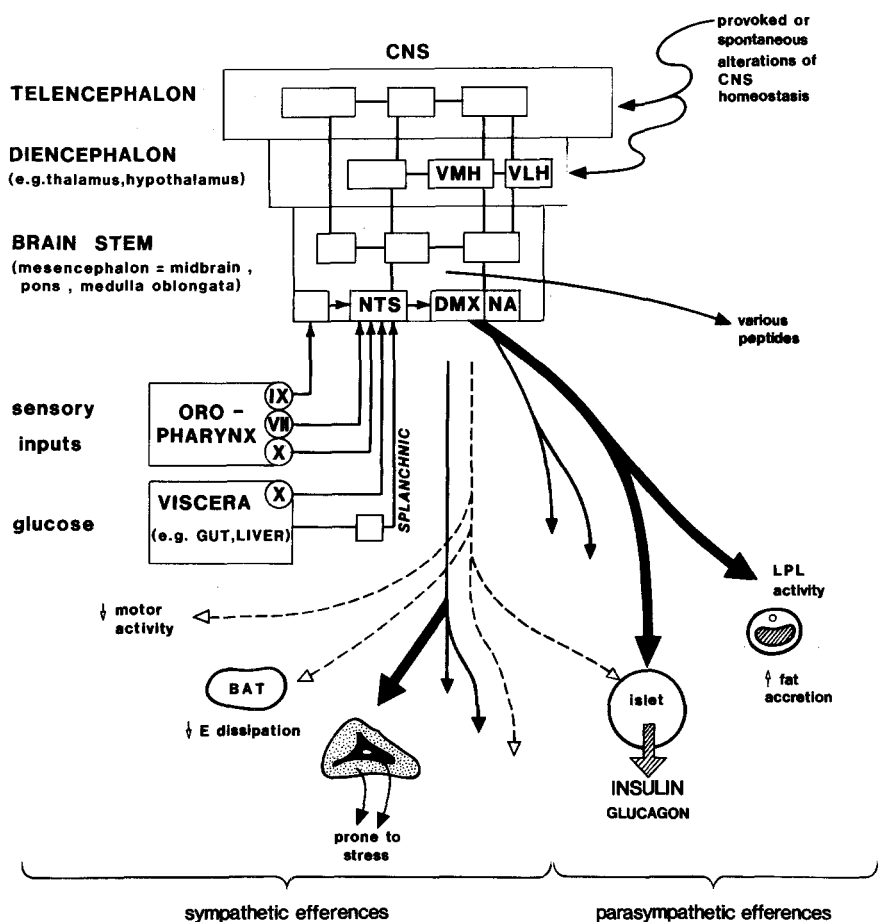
provoked or spontaneous alterations of CNS homeostasis

CNS

TELENCEPHALON

DIENCEPHALON
(e.g.thalamus,hypothalamus)

VMH
VLH

BRAIN STEM
(mesencephalon = midbrain , pons , medulla oblongata)

NTS
DMX
NA

various peptides

sensory inputs

ORO - PHARYNX
IX
VII
X

glucose

VISCERA
(e.g. GUT,LIVER)
X

SPLANCHNIC

↓ motor activity

BAT
↓ E dissipation

prone to stress

islet
INSULIN
GLUCAGON

LPL activity
↑ fat accretion

sympathetic efferences

parasympathetic efferences